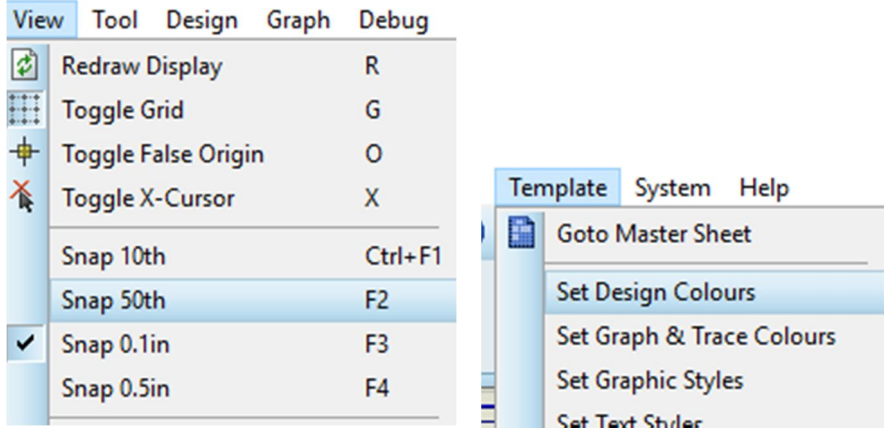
View Tool Design Graph Debug

Redraw Display R
Toggle Grid G
Toggle False Origin O
Toggle X-Cursor X
Snap 10th Ctrl+F1
Snap 50th F2
Snap 0.1in F3
Snap 0.5in F4

Template System Help

Goto Master Sheet
Set Design Colours
Set Graph & Trace Colours
Set Graphic Styles
Set Text Styles